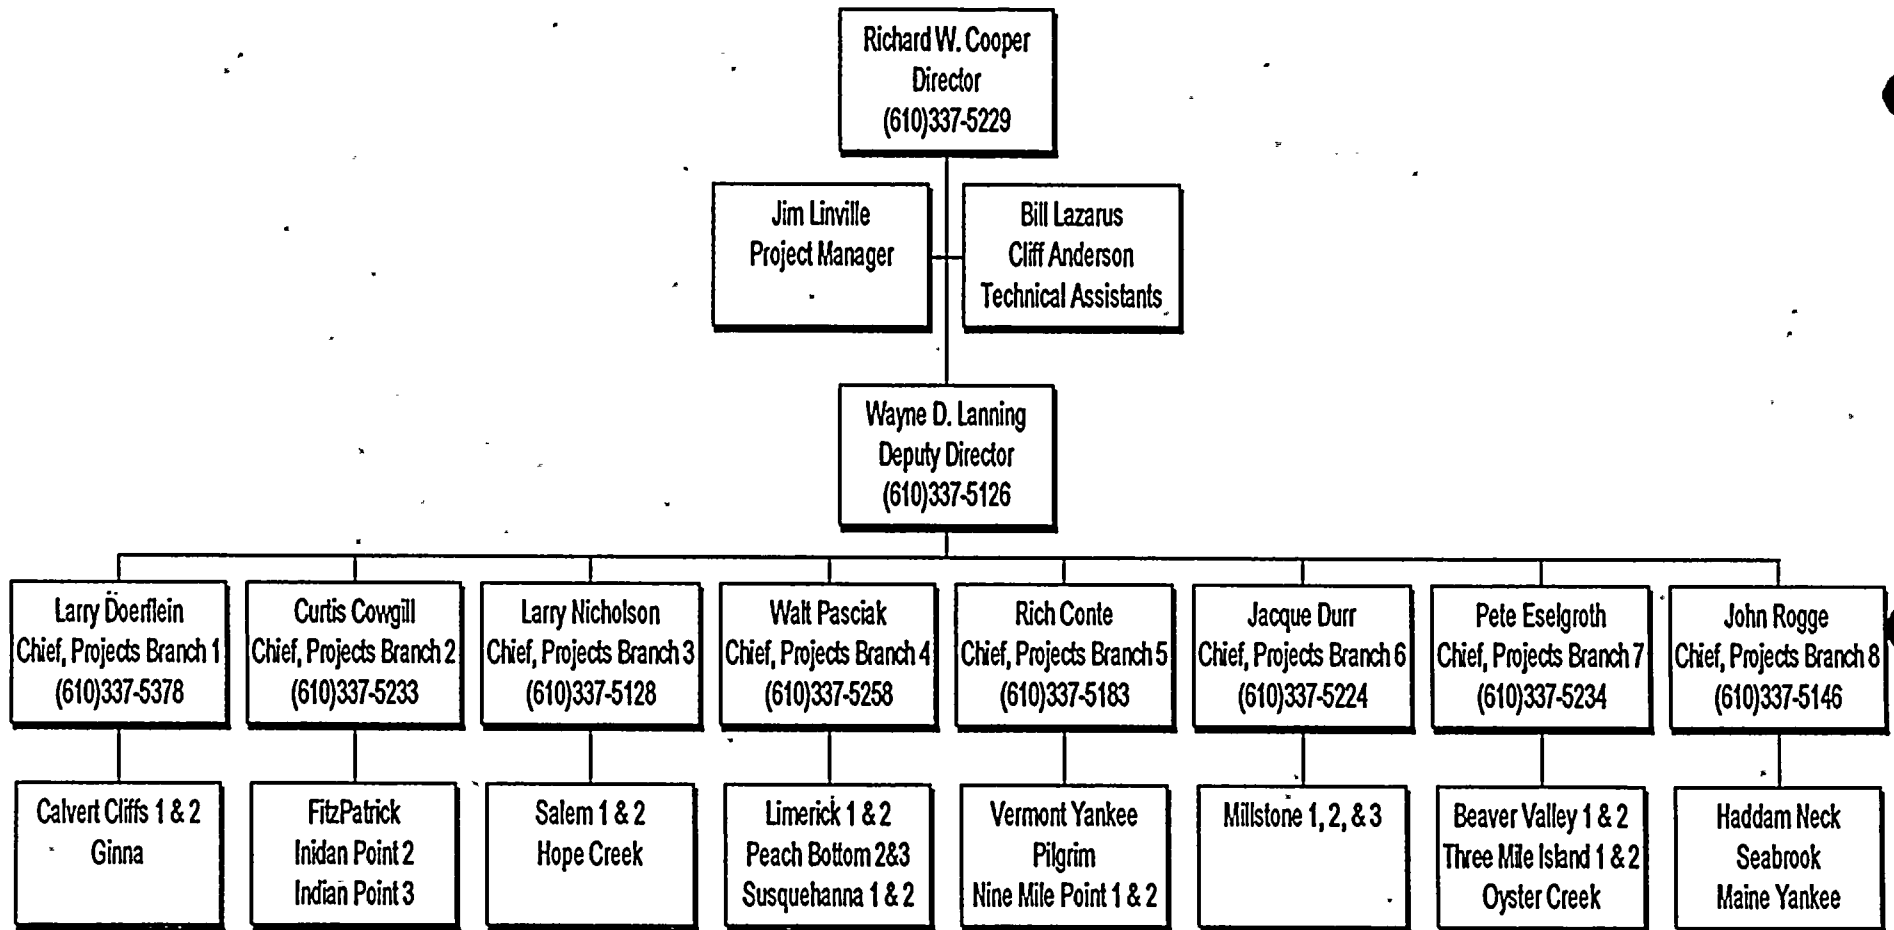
Richard W. Cooper
Director
(610)337-5229

Jim Linville
Project Manager

Bill Lazarus
Cliff Anderson
Technical Assistants

Wayne D. Lanning
Deputy Director
(610)337-5126

Larry Doerflein
Chief, Projects Branch 1
(610)337-5378

Calvert Cliffs 1 & 2
Ginna

Curtis Cowgill
Chief, Projects Branch 2
(610)337-5233

FitzPatrick
Inidan Point 2
Indian Point 3

Larry Nicholson
Chief, Projects Branch 3
(610)337-5128

Salem 1 & 2
Hope Creek

Walt Pasciak
Chief, Projects Branch 4
(610)337-5258

Limerick 1 & 2
Peach Bottom 2&3
Susquehanna 1 & 2

Rich Conte
Chief, Projects Branch 5
(610)337-5183

Vermont Yankee
Pilgrim
Nine Mile Point 1 & 2

Jacque Durr
Chief, Projects Branch 6
(610)337-5224

Millstone 1, 2, & 3

Pete Eselgroth
Chief, Projects Branch 7
(610)337-5234

Beaver Valley 1 & 2
Three Mile Island 1 & 2
Oyster Creek

John Rogge
Chief, Projects Branch 8
(610)337-5146

Haddam Neck
Seabrook
Maine Yankee